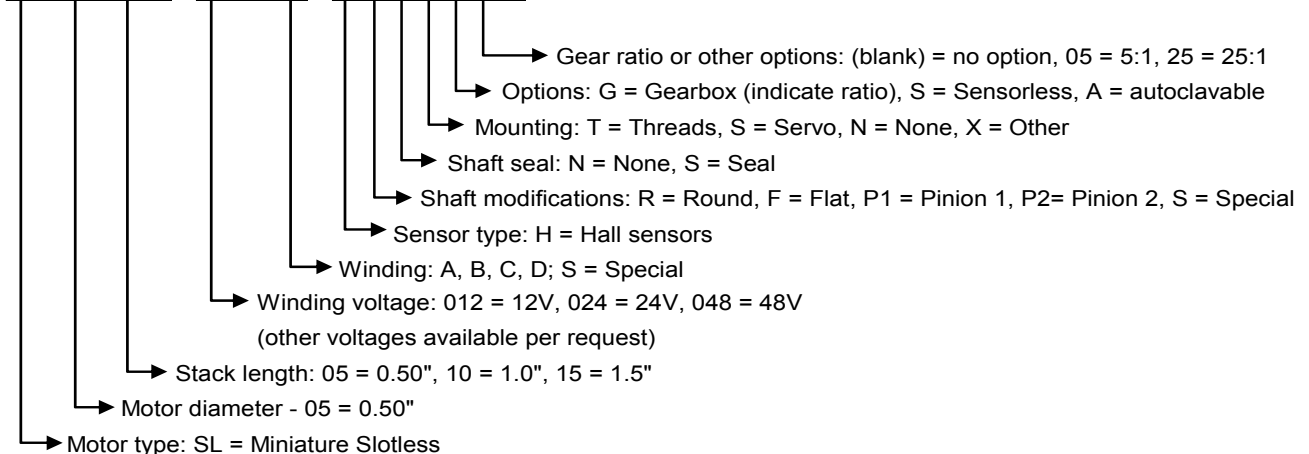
Gear ratio or other options: (blank) = no option, 05 = 5:1, 25 = 25:1

Options: G = Gearbox (indicate ratio), S = Sensorless, A = autoclavable

Mounting: T = Threads, S = Servo, N = None, X = Other

Shaft seal: N = None, S = Seal

Shaft modifications: R = Round, F = Flat, P1 = Pinion 1, P2= Pinion 2, S = Special

Sensor type: H = Hall sensors

Winding: A, B, C, D; S = Special

Winding voltage: 012 = 12V, 024 = 24V, 048 = 48V
(other voltages available per request)

Stack length: 05 = 0.50", 10 = 1.0", 15 = 1.5"

Motor diameter - 05 = 0.50"

Motor type: SL = Miniature Slotless